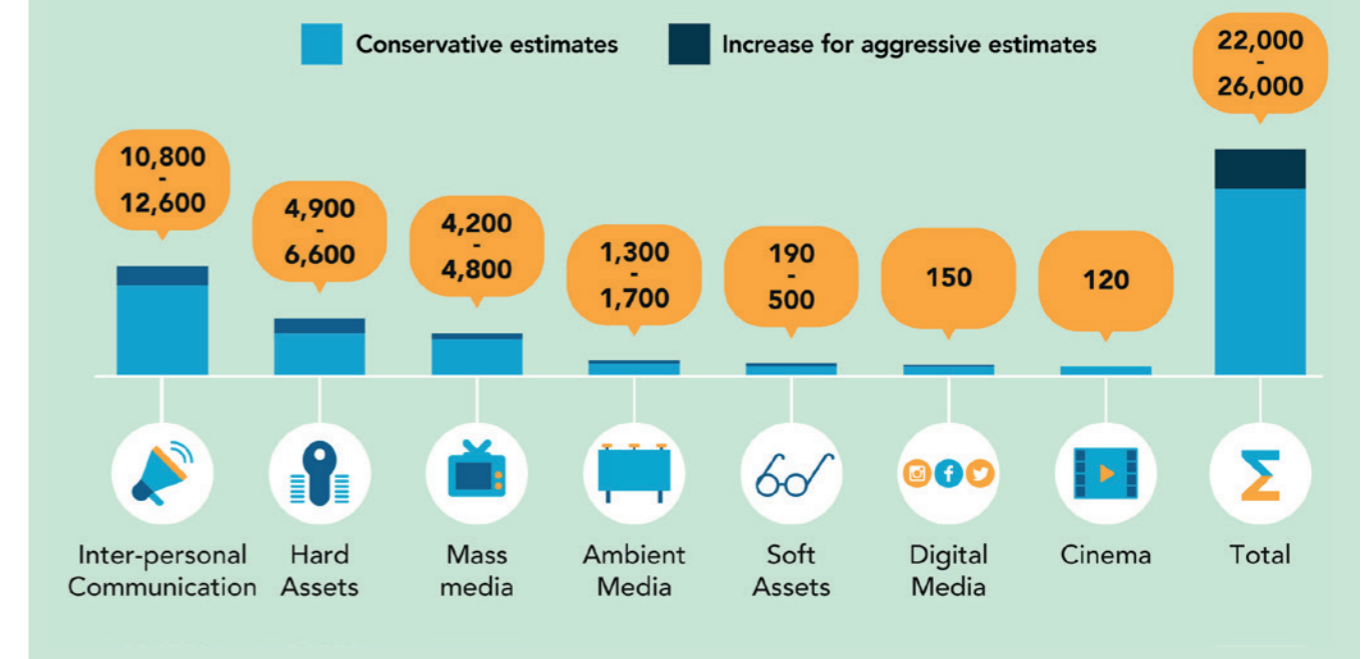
Conservative estimates
Increase for aggressive estimates

10,800 - 12,600
4,900 - 6,600
4,200 - 4,800
1,300 - 1,700
190 - 500
150
120
22,000 - 26,000

Inter-personal Communication
Hard Assets
Mass media
Ambient Media
Soft Assets
Digital Media
Cinema
Total